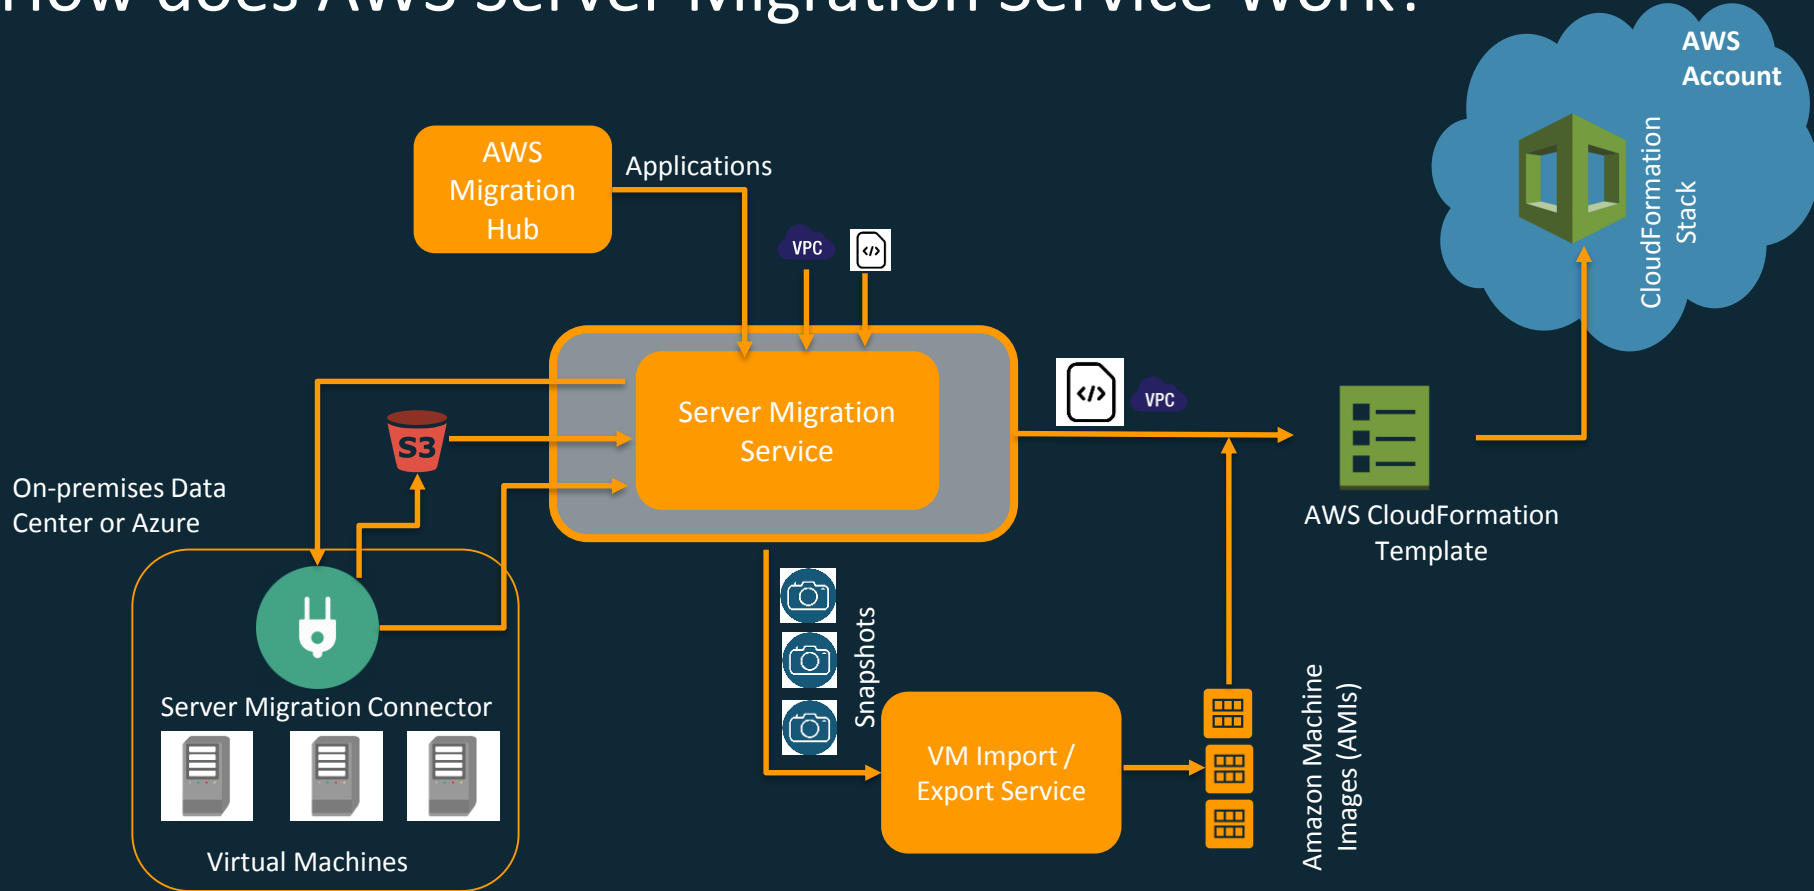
How does AWS Server Migration Service Work?

AWS Account

CloudFormation Stack

AWS Migration Hub

Applications

VPC

Server Migration Service

VPC

AWS CloudFormation Template

S3

On-premises Data Center or Azure

Snapshots

Server Migration Connector

VM Import / Export Service

Amazon Machine Images (AMIs)

Virtual Machines